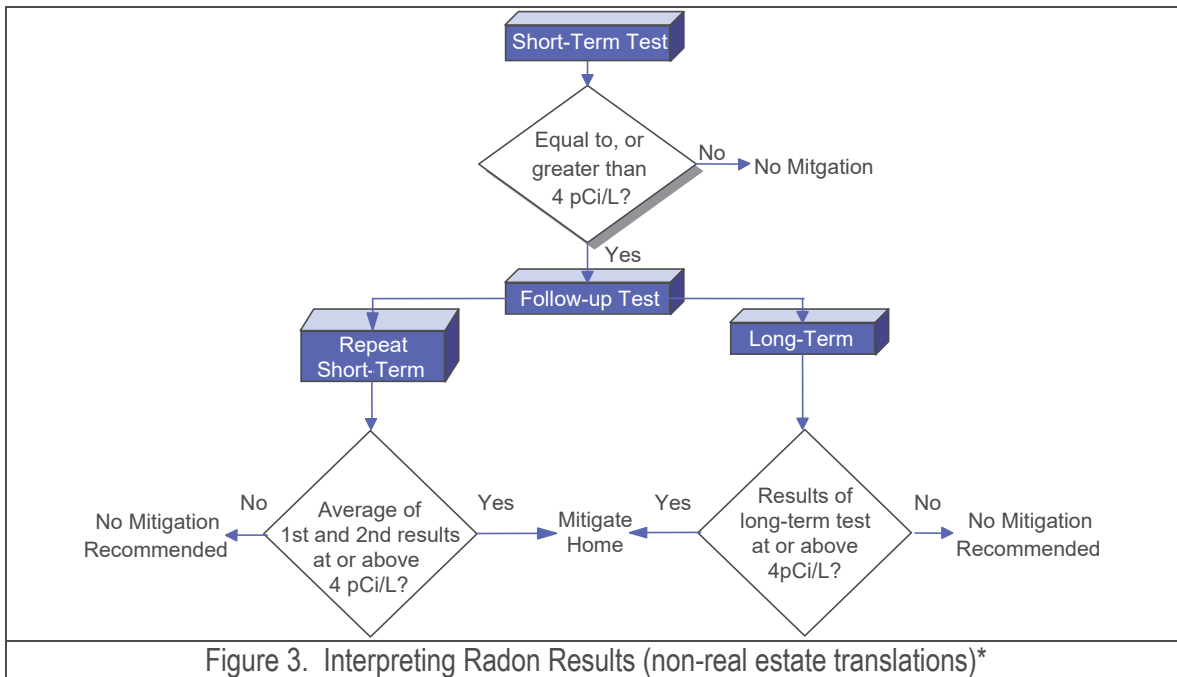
Short-Term Test

Equal to, or greater than 4 pCi/L?

No

No Mitigation

Yes

Follow-up Test

Repeat Short-Term

Long-Term

No

No Mitigation Recommended

Average of 1st and 2nd results at or above 4 pCi/L?

Yes

Mitigate Home

Yes

Results of long-term test at or above 4pCi/L?

No

No Mitigation Recommended

Figure 3. Interpreting Radon Results (non-real estate translations)*